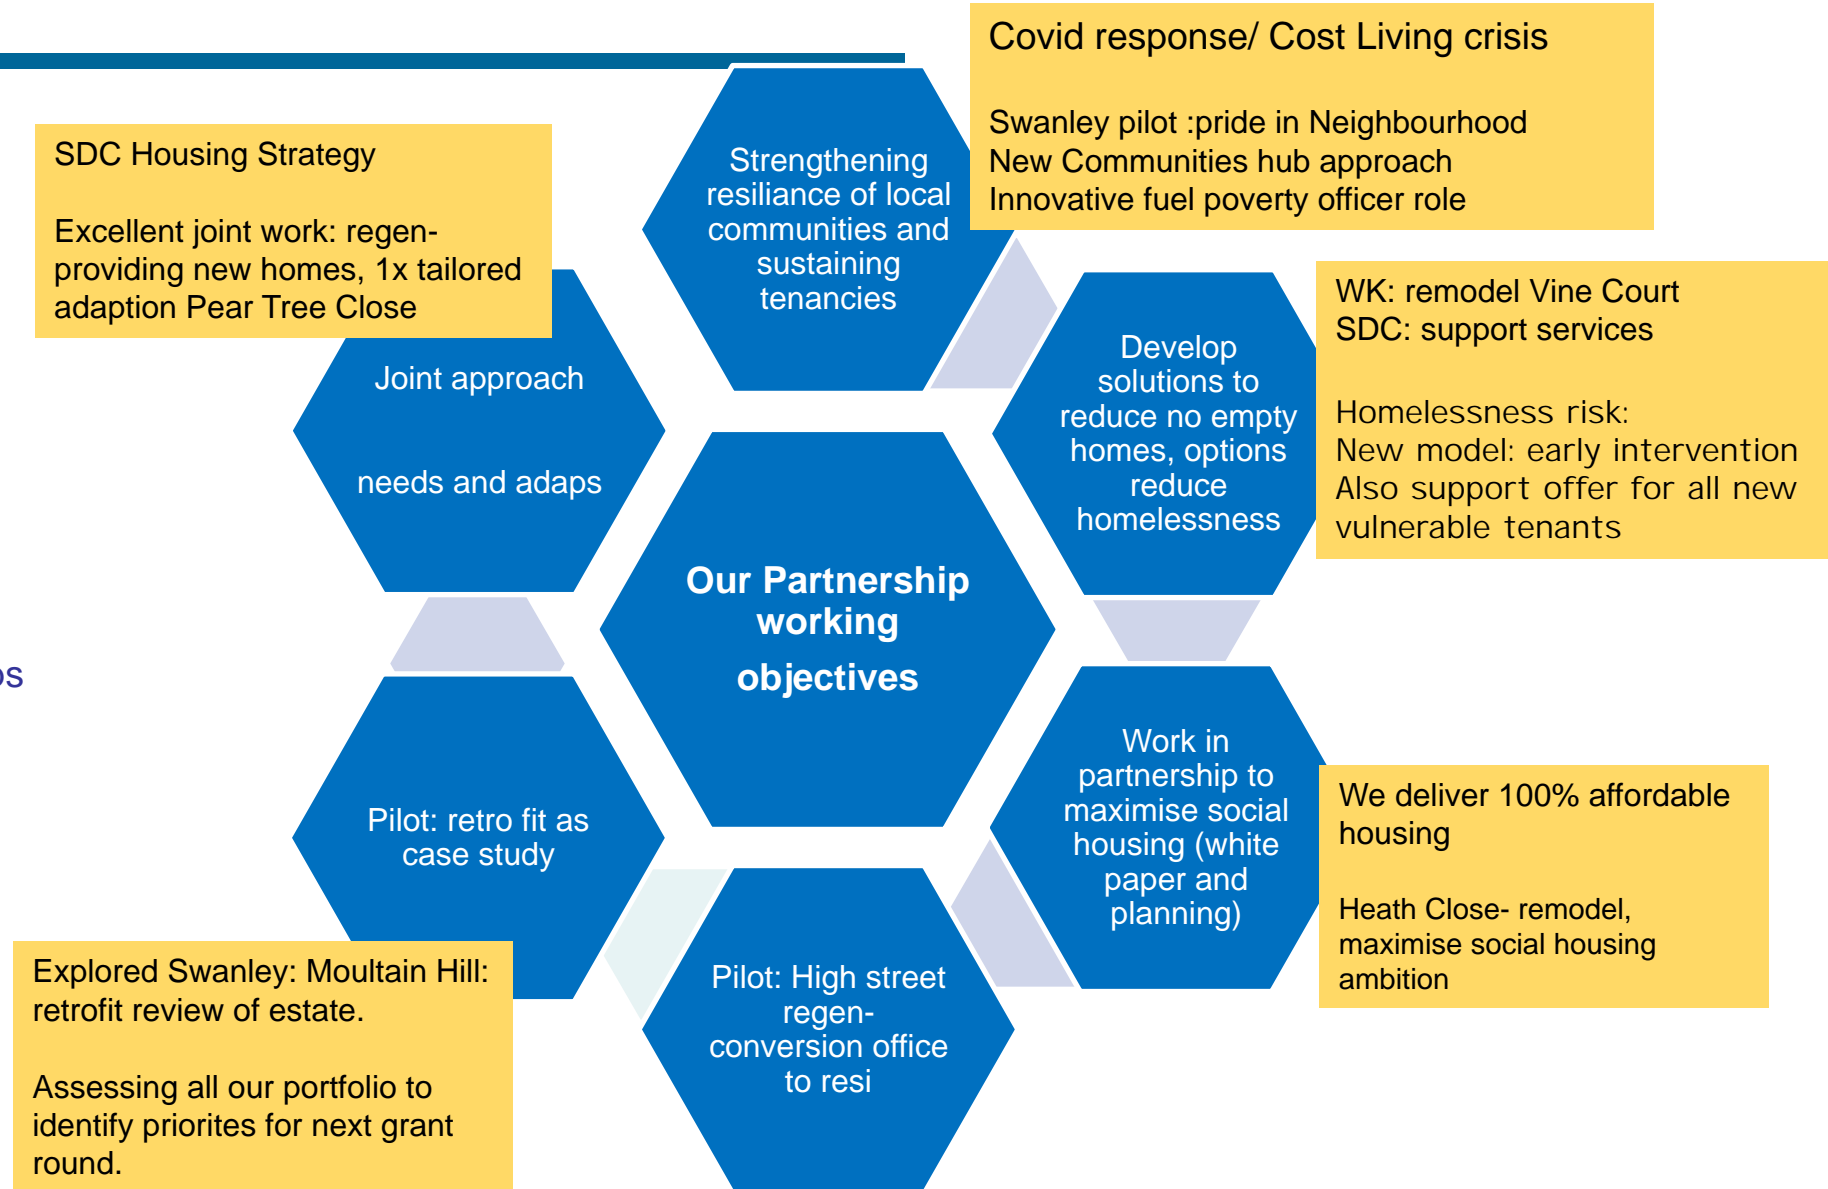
SDC Housing Strategy

Excellent joint work: regen-providing new homes, 1x tailored adaption Pear Tree Close

Strengthening resiliance of local communities and sustaining tenancies

Covid response/ Cost Living crisis

Swanley pilot :pride in Neighbourhood
New Communities hub approach
Innovative fuel poverty officer role

Joint approach

needs and adaps

Develop solutions to reduce no empty homes, options reduce homelessness

WK: remodel Vine Court
SDC: support services

Homelessness risk:
New model: early intervention
Also support offer for all new vulnerable tenants

os

Our Partnership working objectives

Pilot: retro fit as case study

Work in partnership to maximise social housing (white paper and planning)

We deliver 100% affordable housing

Heath Close- remodel, maximise social housing ambition

Explored Swanley: Moultain Hill: retrofit review of estate.

Assessing all our portfolio to identify priorites for next grant round.

Pilot: High street regen-conversion office to resi